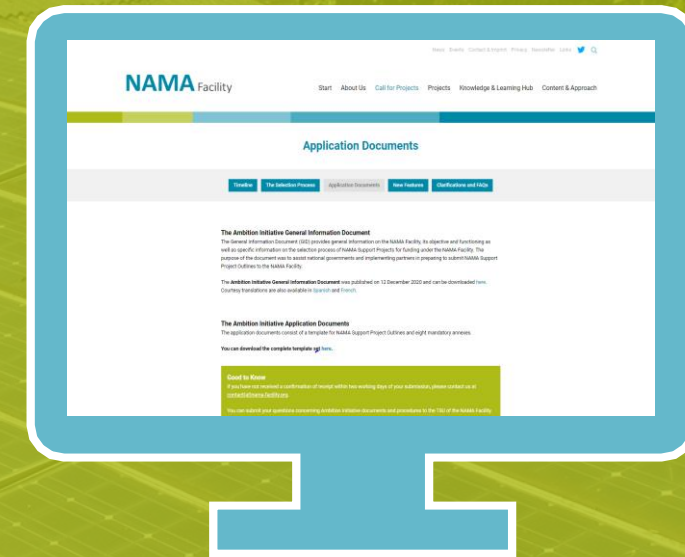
News Events Contact & Imprint Privacy Newsletter Links

NAMA Facility

Start About Us Call for Projects Projects Knowledge & Learning Hub Content & Approach

Application Documents

Timeline The Selection Process Application Documents New Features Clarifications and FAQs

The Ambition Initiative General Information Document

The General Information Document (GID) provides general information on the NAMA Facility, its objective and functioning as well as specific information on the selection process of NAMA Support Projects for funding under the NAMA Facility. The purpose of the document was to assist national governments and implementing partners in preparing to submit NAMA Support Project Outlines to the NAMA Facility.

The Ambition Initiative General Information Document was published on 12 December 2020 and can be downloaded here. Courtesy translations are also available in Spanish and French.

The Ambition Initiative Application Documents

The application documents consist of a template for NAMA Support Project Outlines and eight mandatory annexes.

You can download the complete template set here.

Good to Know

If you have not received a confirmation of receipt within two working days of your submission, please contact us at contact@nama-facility.org.

You can submit your questions concerning Ambition Initiative documents and procedures to the TSU of the NAMA Facility.